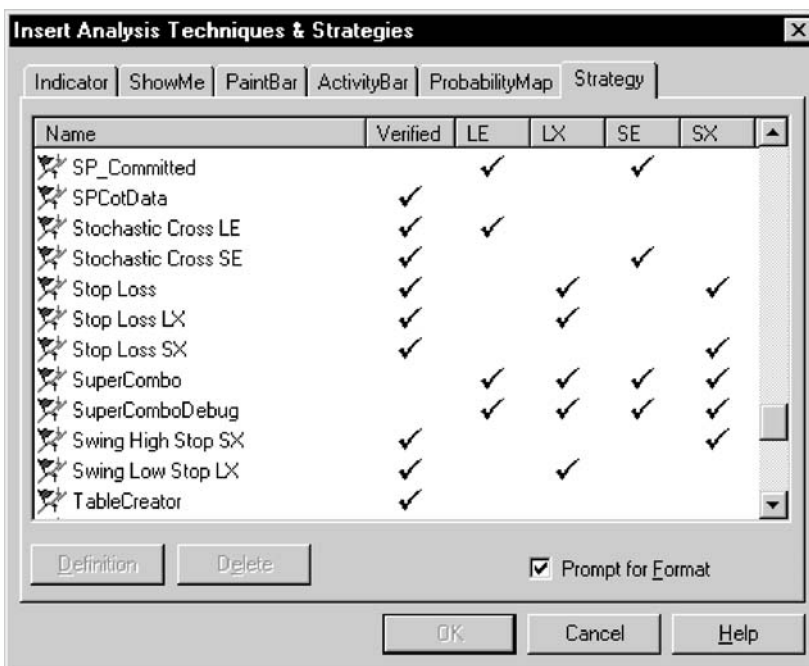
Insert Analysis Techniques & Strategies

Indicator | ShowMe | PaintBar | ActivityBar | ProbabilityMap | Strategy

| Name | Verified | LE | LX | SE | SX |
|---|---|---|---|---|---|
| SP_Committed | | ✓ | | ✓ | |
| SPCotData | ✓ | | | | |
| Stochastic Cross LE | ✓ | ✓ | | | |
| Stochastic Cross SE | ✓ | | | ✓ | |
| Stop Loss | ✓ | | ✓ | | ✓ |
| Stop Loss LX | ✓ | | ✓ | | |
| Stop Loss SX | ✓ | | | | ✓ |
| SuperCombo | | ✓ | ✓ | ✓ | ✓ |
| SuperComboDebug | | ✓ | ✓ | ✓ | ✓ |
| Swing High Stop SX | ✓ | | | | ✓ |
| Swing Low Stop LX | ✓ | | ✓ | | |
| TableCreator | ✓ | | | | |

Definition Delete

☑ Prompt for Format

OK Cancel Help